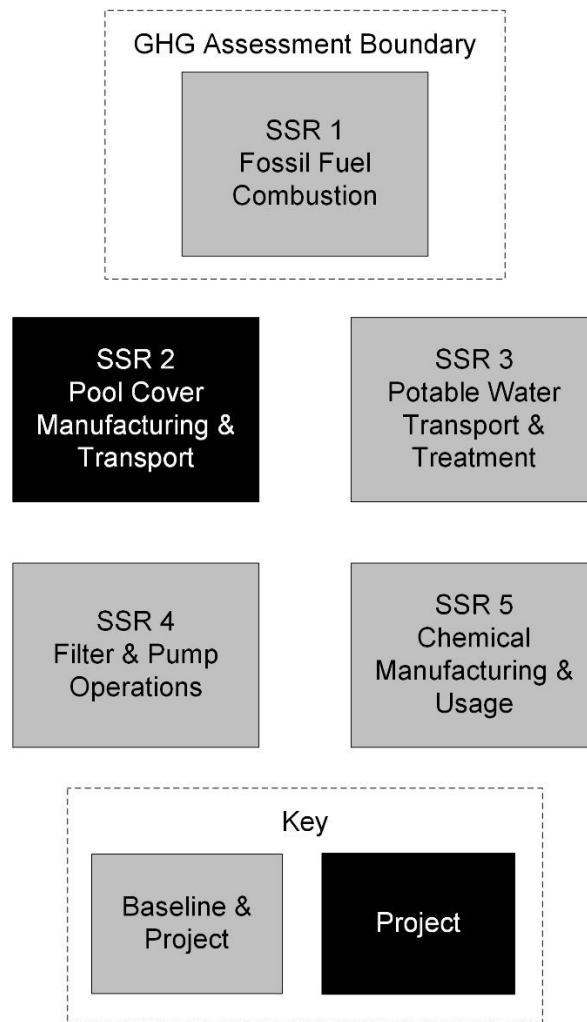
GHG Assessment Boundary

SSR 1
Fossil Fuel
Combustion

SSR 2
Pool Cover
Manufacturing &
Transport

SSR 3
Potable Water
Transport &
Treatment

SSR 4
Filter & Pump
Operations

SSR 5
Chemical
Manufacturing &
Usage

Key

Baseline &
Project

Project